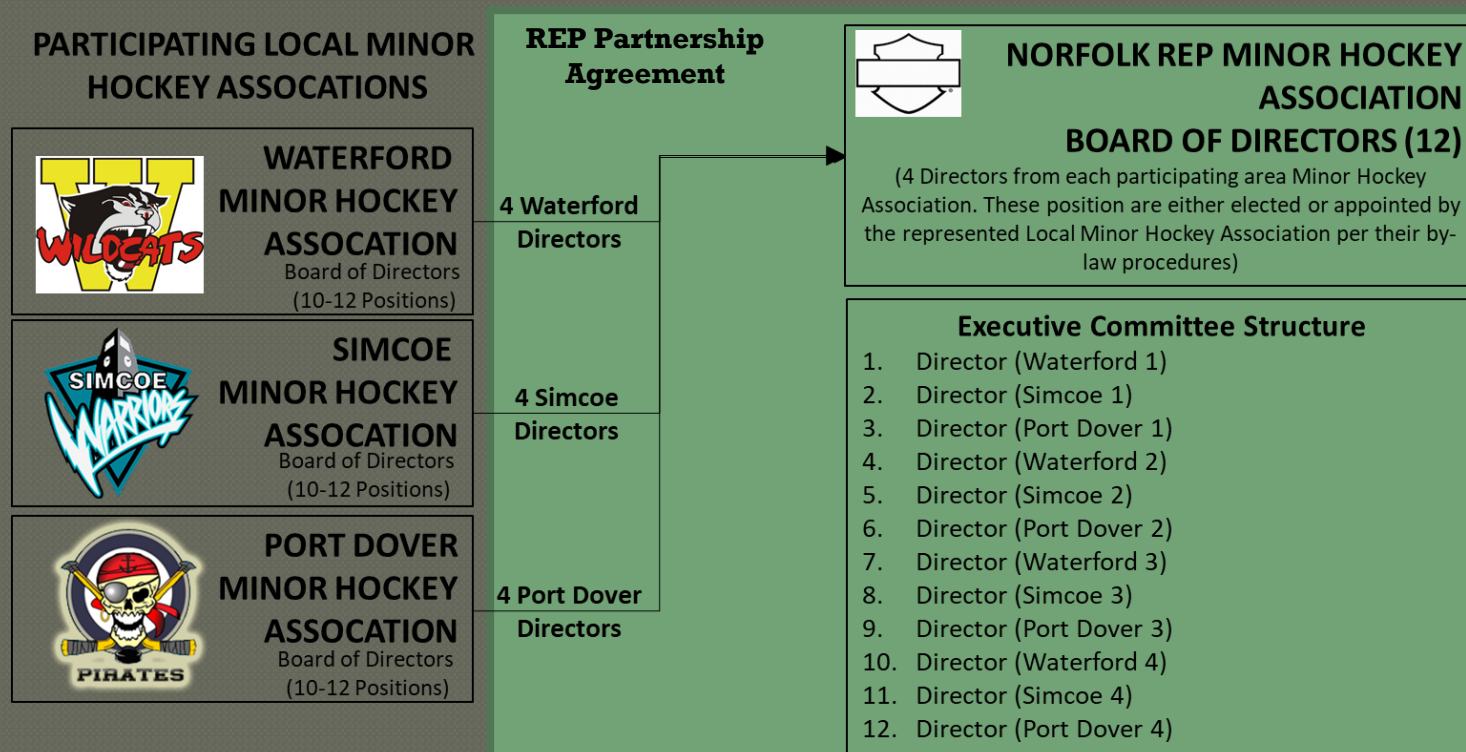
PARTICIPATING LOCAL MINOR HOCKEY ASSOCATIONS

REP Partnership Agreement

NORFOLK REP MINOR HOCKEY ASSOCIATION BOARD OF DIRECTORS (12)

(4 Directors from each participating area Minor Hockey Association. These position are either elected or appointed by the represented Local Minor Hockey Association per their by-law procedures)

WILDCATS

WATERFORD MINOR HOCKEY ASSOCATION
Board of Directors
(10-12 Positions)

4 Waterford Directors

SIMCOE Warriors

SIMCOE MINOR HOCKEY ASSOCATION
Board of Directors
(10-12 Positions)

4 Simcoe Directors

PIRATES

PORT DOVER MINOR HOCKEY ASSOCATION
Board of Directors
(10-12 Positions)

4 Port Dover Directors

Executive Committee Structure
1. Director (Waterford 1)
2. Director (Simcoe 1)
3. Director (Port Dover 1)
4. Director (Waterford 2)
5. Director (Simcoe 2)
6. Director (Port Dover 2)
7. Director (Waterford 3)
8. Director (Simcoe 3)
9. Director (Port Dover 3)
10. Director (Waterford 4)
11. Director (Simcoe 4)
12. Director (Port Dover 4)